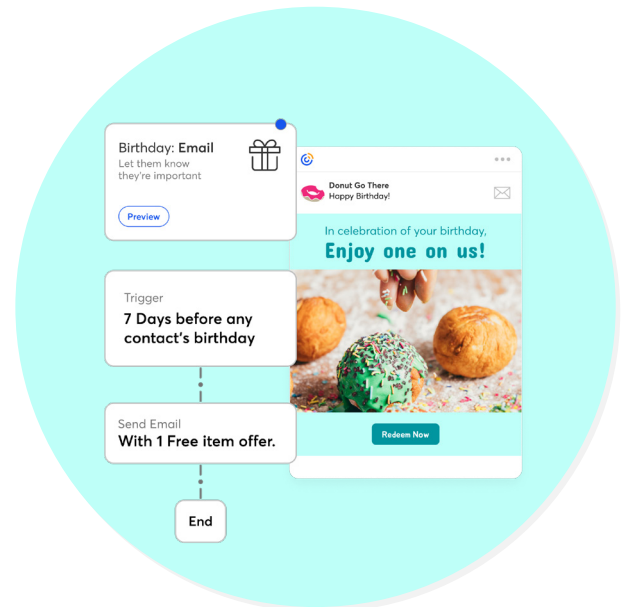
Birthday: Email
Let them know they're important

Preview

Trigger
7 Days before any contact's birthday

Send Email
With 1 Free item offer.

End

Donut Go There
Happy Birthday!

In celebration of your birthday,
Enjoy one on us!

Redeem Now